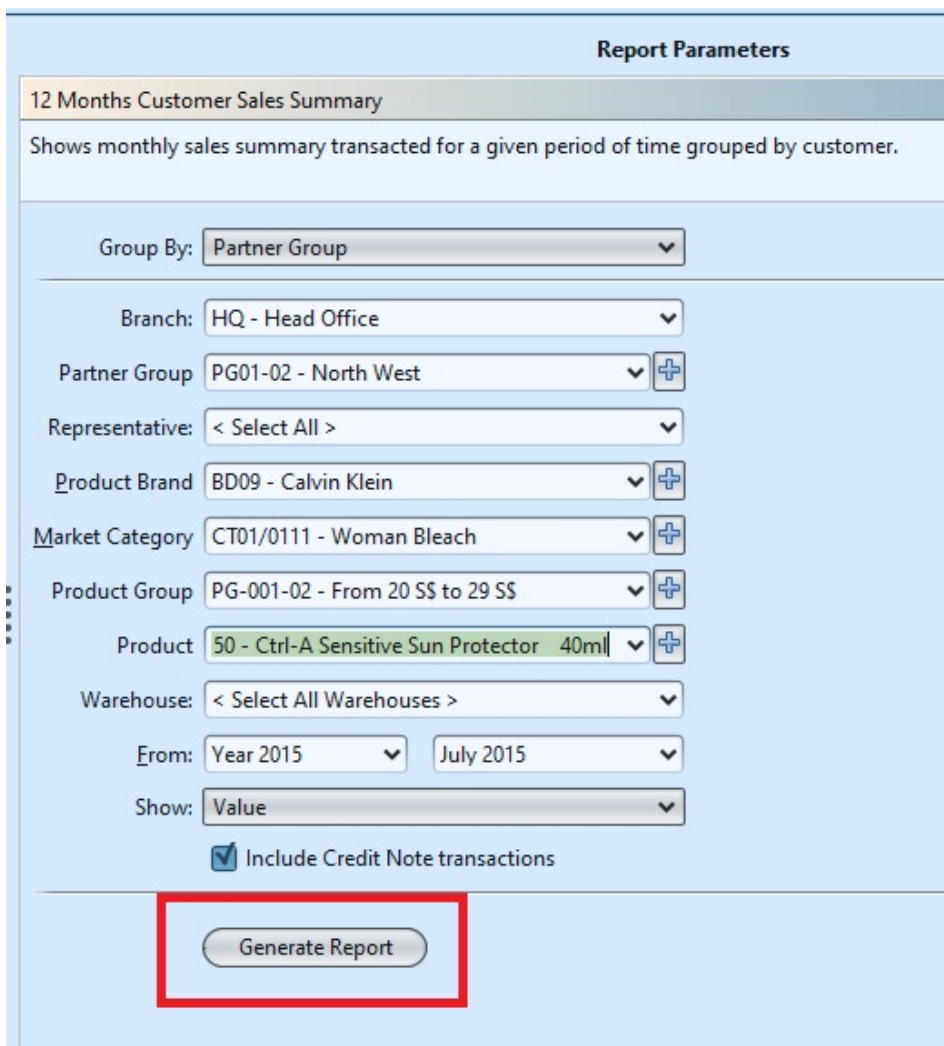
Report Parameters

12 Months Customer Sales Summary

Shows monthly sales summary transacted for a given period of time grouped by customer.

Group By: Partner Group

Branch: HQ - Head Office

Partner Group PG01-02 - North West

Representative: < Select All >

Product Brand BD09 - Calvin Klein

Market Category CT01/0111 - Woman Bleach

Product Group PG-001-02 - From 20 S$ to 29 S$

Product 50 - Ctrl-A Sensitive Sun Protector 40ml

Warehouse: < Select All Warehouses >

From: Year 2015 July 2015

Show: Value

Include Credit Note transactions

Generate Report